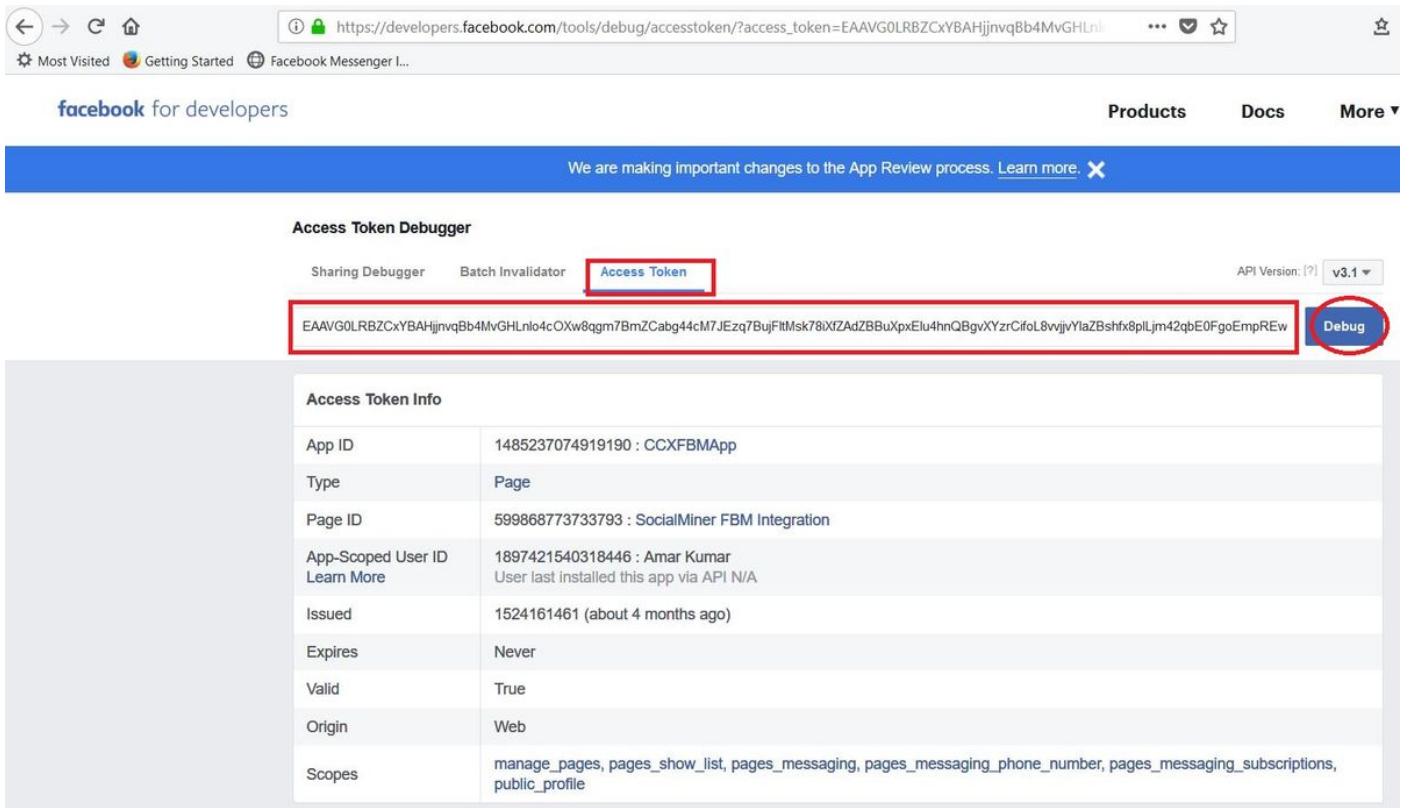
https://developers.facebook.com/tools/debug/accesstoken/?access_token=EAAVG0LRBZCxYBAHjjnvqBb4MvGHLnl

Most Visited Getting Started Facebook Messenger I...

facebook for developers

Products Docs More ▾

We are making important changes to the App Review process. Learn more.

Access Token Debugger

Sharing Debugger Batch Invalidator Access Token

API Version: [?] v3.1

EAAVG0LRBZCxYBAHjjnvqBb4MvGHLnlo4cOXw8qgm7BmZCabg44cM7JEzq7BujFltMsk78iXfZAdZBBuXpxElu4hnQBgvXYzrCifoL8vvjjvYlaZBshfx8plLjm42qbE0FgoEmpREw

Debug

Access Token Info

| | |
|---|---|
| App ID | 1485237074919190 : CCXFBMApp |
| Type | Page |
| Page ID | 599868773733793 : SocialMiner FBM Integration |
| App-Scoped User ID Learn More | 1897421540318446 : Amar Kumar User last installed this app via API N/A |
| Issued | 1524161461 (about 4 months ago) |
| Expires | Never |
| Valid | True |
| Origin | Web |
| Scopes | manage_pages, pages_show_list, pages_messaging, pages_messaging_phone_number, pages_messaging_subscriptions, public_profile |